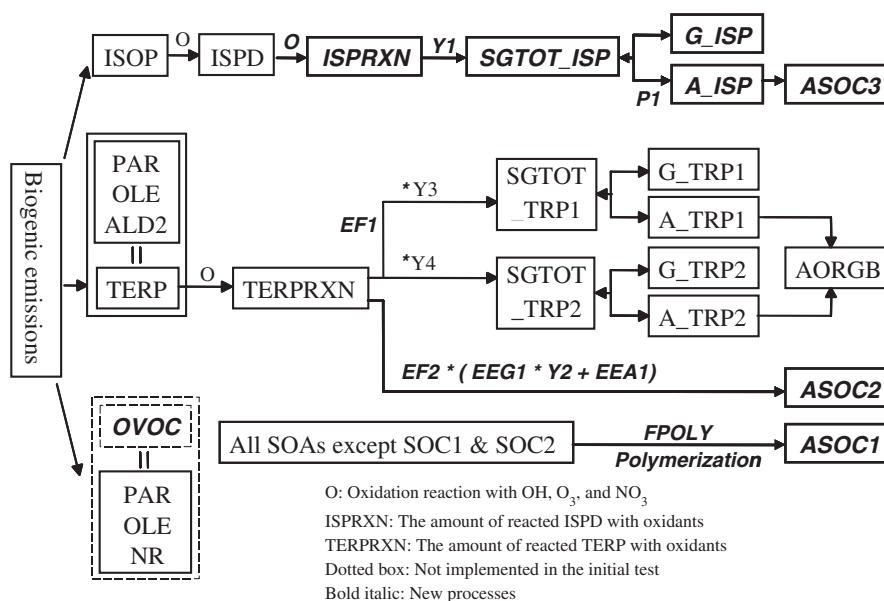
Biogenic emissions

ISOP → O → ISPD → O → ISPRXN → Y1 → SGTOT_ISP

G_ISP

P1 A_ISP → ASOC3

PAR
OLE
ALD2
||
TERP

O TERPRXN

EF1

*Y3 SGTOT_TRP1

G_TRP1

A_TRP1

*Y4 SGTOT_TRP2

G_TRP2

A_TRP2

AORGB

EF2 * ( EEG1 * Y2 + EEA1)

ASOC2

OVOC
||
PAR
OLE
NR

All SOAs except SOC1 & SOC2

FPOLY
Polymerization

ASOC1

O: Oxidation reaction with OH, $O_3$, and $NO_3$
ISPRXN: The amount of reacted ISPD with oxidants
TERPRXN: The amount of reacted TERP with oxidants
Dotted box: Not implemented in the initial test
Bold italic: New processes